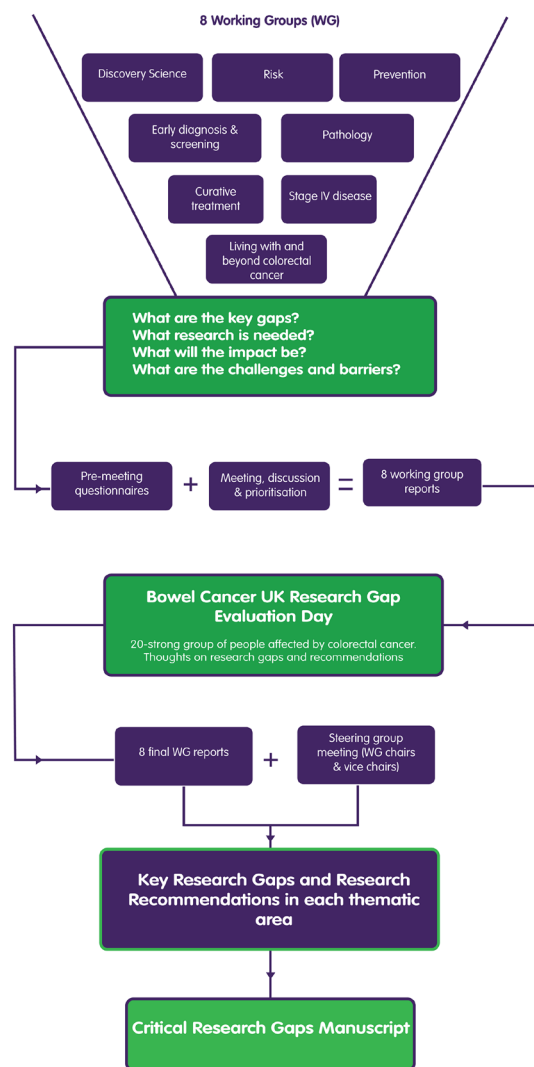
8 Working Groups (WG)

Discovery Science

Risk

Prevention

Early diagnosis & screening

Pathology

Curative treatment

Stage IV disease

Living with and beyond colorectal cancer

What are the key gaps?
What research is needed?
What will the impact be?
What are the challenges and barriers?

Pre-meeting questionnaires + Meeting, discussion & prioritisation = 8 working group reports

Bowel Cancer UK Research Gap Evaluation Day

20-strong group of people affected by colorectal cancer. Thoughts on research gaps and recommendations

8 final WG reports + Steering group meeting (WG chairs & vice chairs)

Key Research Gaps and Research Recommendations in each thematic area

Critical Research Gaps Manuscript